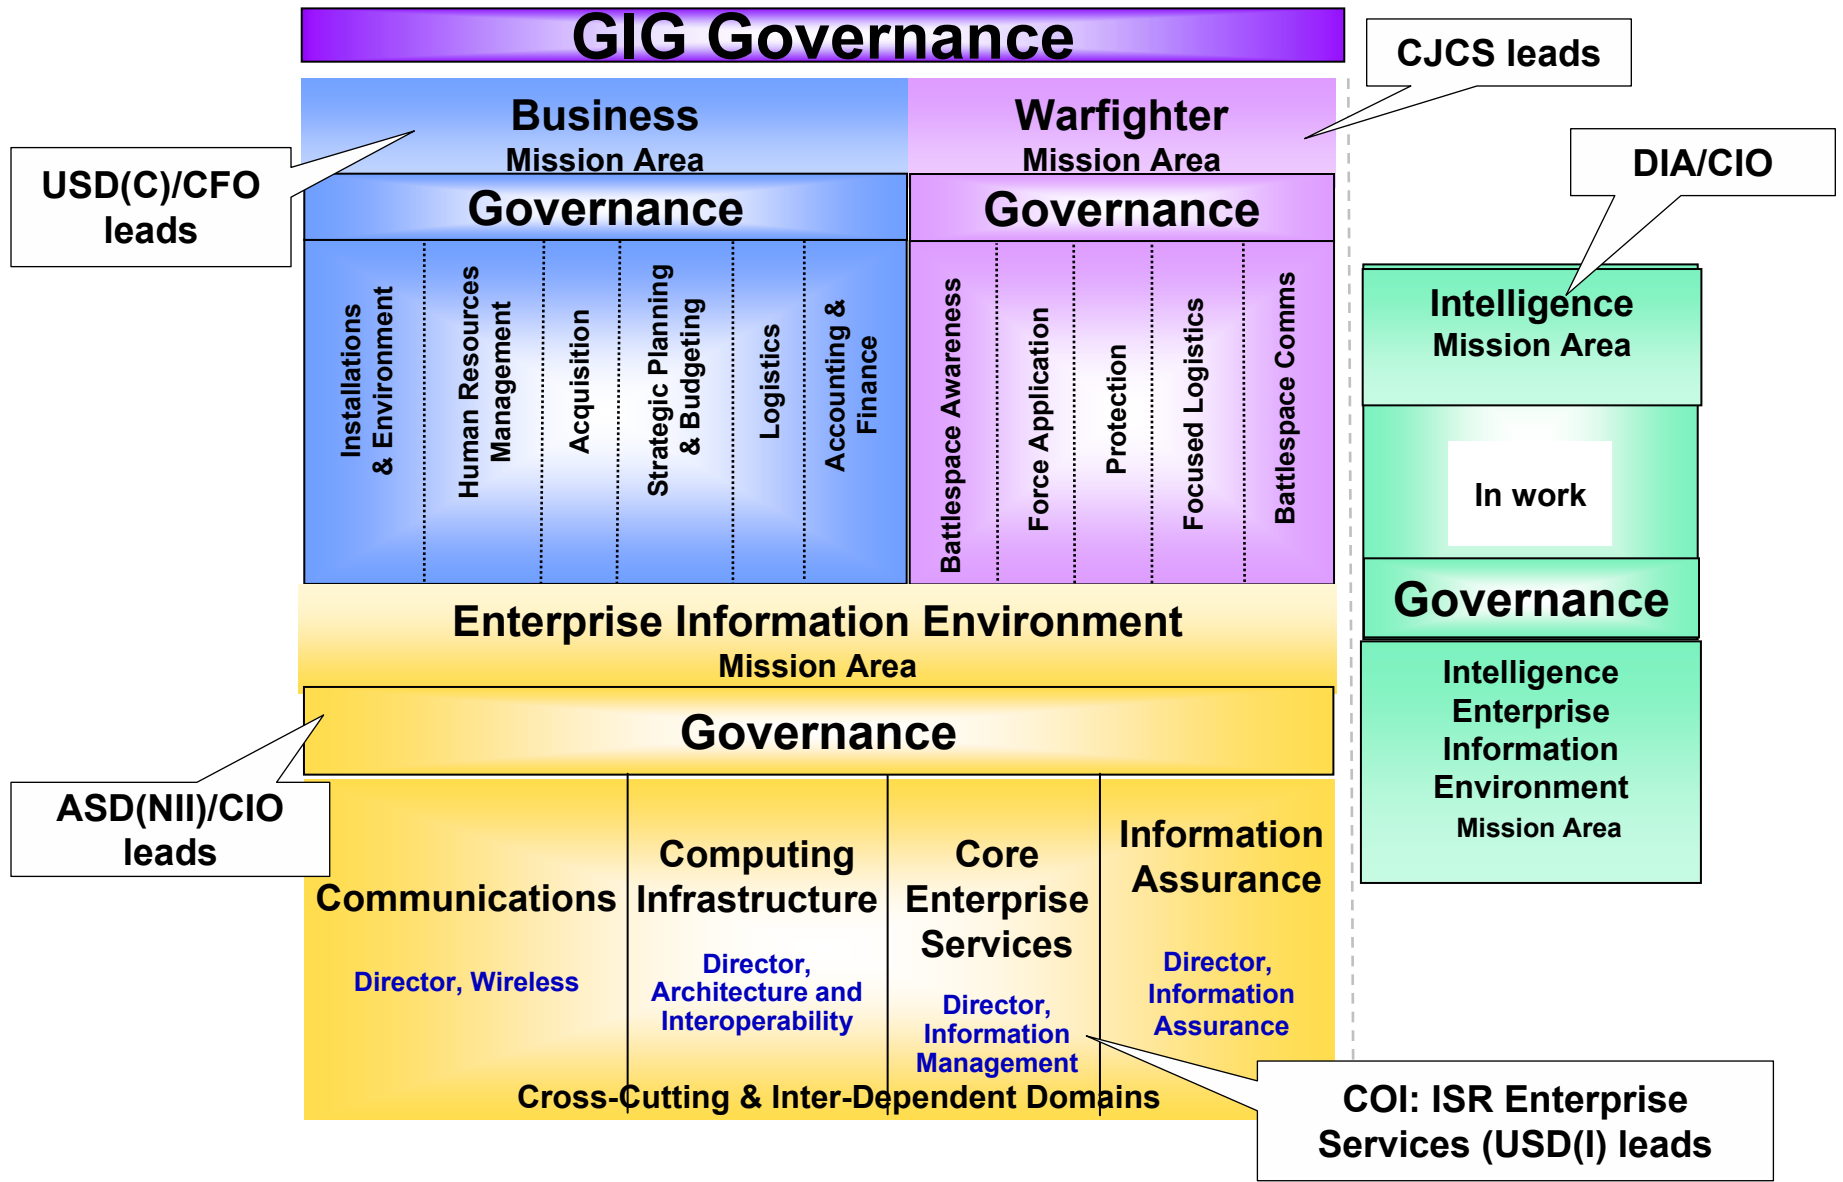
GIG Governance

CJCS leads

USD(C)/CFO leads

Business
Mission Area

Governance

Installations & Environment

Human Resources Management

Acquisition

Strategic Planning & Budgeting

Logistics

Accounting & Finance

Warfighter
Mission Area

Governance

Battlespace Awareness

Force Application

Protection

Focused Logistics

Battlespace Comms

DIA/CIO

Intelligence
Mission Area

In work

Governance

Intelligence Enterprise Information Environment
Mission Area

Enterprise Information Environment
Mission Area

Governance

ASD(NII)/CIO leads

Communications

Director, Wireless

Computing Infrastructure

Director, Architecture and Interoperability

Core Enterprise Services

Director, Information Management

Information Assurance

Director, Information Assurance

Cross-Cutting & Inter-Dependent Domains

COI: ISR Enterprise Services (USD(I) leads